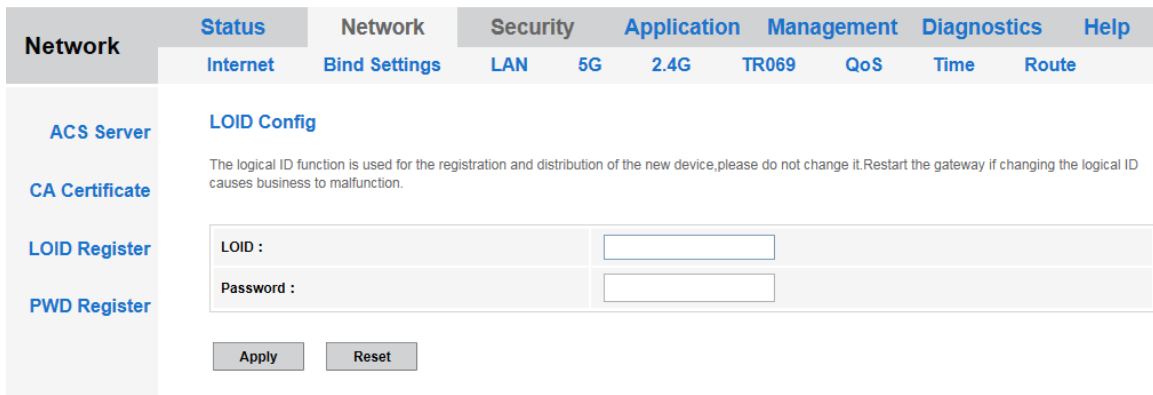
Network

Status Network Security Application Management Diagnostics Help

Internet Bind Settings LAN 5G 2.4G TR069 QoS Time Route

ACS Server

CA Certificate

LOID Register

PWD Register

LOID Config

The logical ID function is used for the registration and distribution of the new device,please do not change it.Restart the gateway if changing the logical ID causes business to malfunction.

| LOID : | |
|---|---|
| Password : | |

Apply Reset